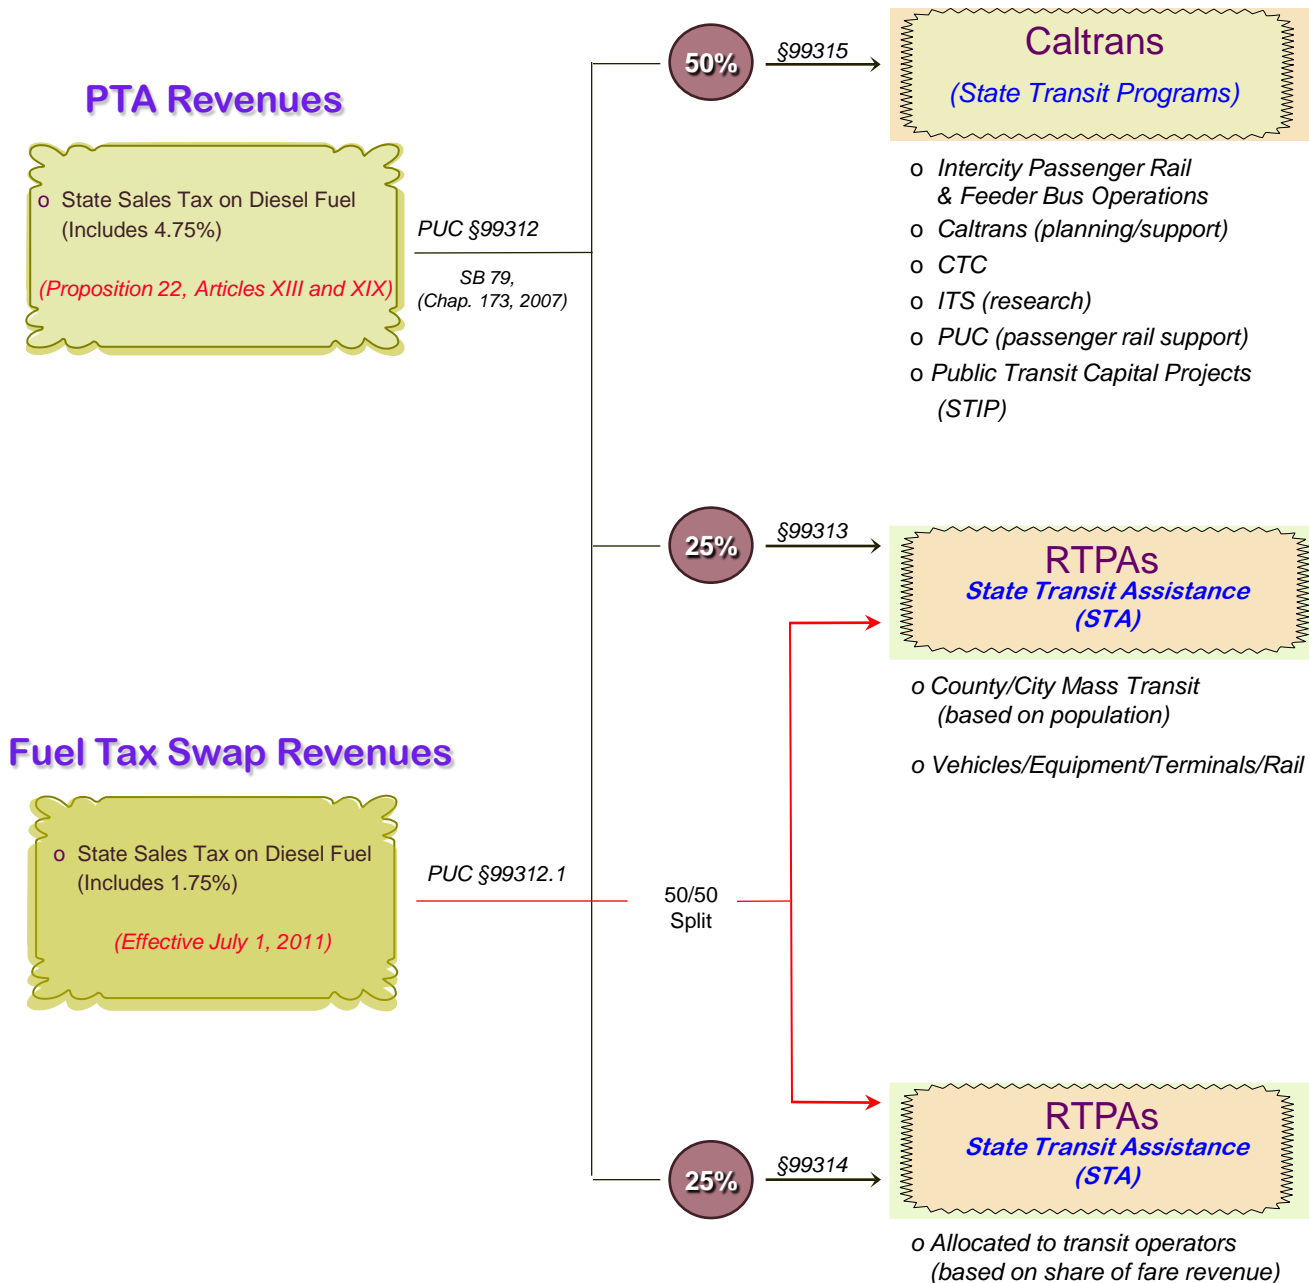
PTA Revenues

o State Sales Tax on Diesel Fuel (Includes 4.75%)

(Proposition 22, Articles XIII and XIX)

PUC §99312

SB 79, (Chap. 173, 2007)

50%

§99315

Caltrans

(State Transit Programs)

o Intercity Passenger Rail & Feeder Bus Operations
o Caltrans (planning/support)
o CTC
o ITS (research)
o PUC (passenger rail support)
o Public Transit Capital Projects (STIP)

25%

§99313

RTPAs

State Transit Assistance (STA)

o County/City Mass Transit (based on population)

o Vehicles/Equipment/Terminals/Rail

Fuel Tax Swap Revenues

o State Sales Tax on Diesel Fuel (Includes 1.75%)

(Effective July 1, 2011)

PUC §99312.1

50/50 Split

RTPAs

State Transit Assistance (STA)

25%

§99314

o Allocated to transit operators (based on share of fare revenue)